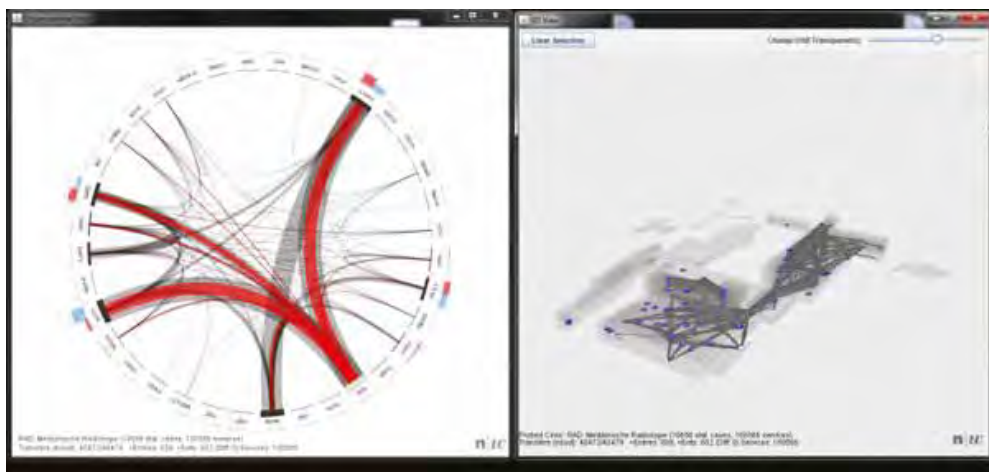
Clear Selection

Change Unit Transparency

RAD: Medizinische Radiologie (10656 stat. cases, 100589 services)
Transfers (total): 4047 (4047) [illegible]

Picked Case: RAD: Medizinische Radiologie (10656 stat. cases, 100589 services)
Transfers (total): 4047 (4047) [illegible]

n|c

n|c